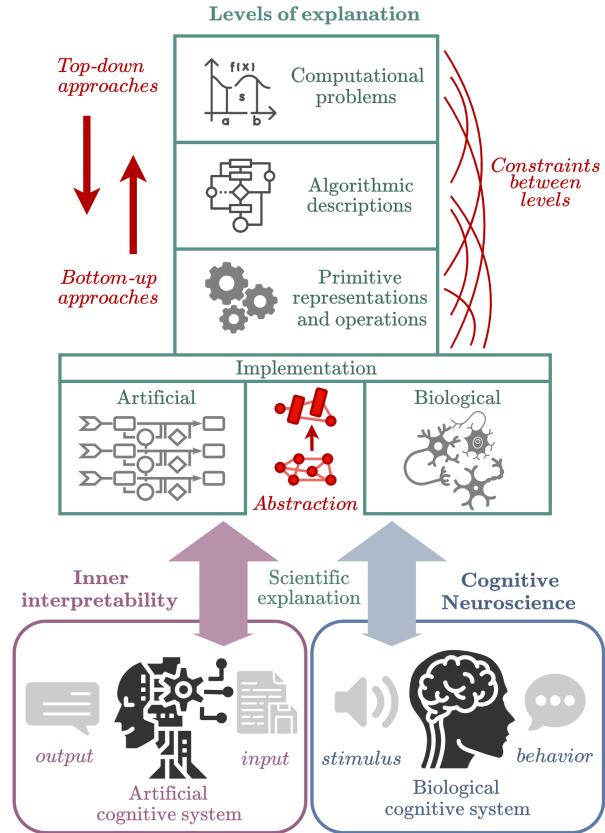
Levels of explanation

Top-down approaches

Bottom-up approaches

$f(x)$

$s$

$a$ $b$

Computational problems

Algorithmic descriptions

Primitive representations and operations

Constraints between levels

Implementation

Artificial

Biological

Abstraction

Inner interpretability

Scientific explanation

Cognitive Neuroscience

output

input

Artificial cognitive system

stimulus

behavior

Biological cognitive system